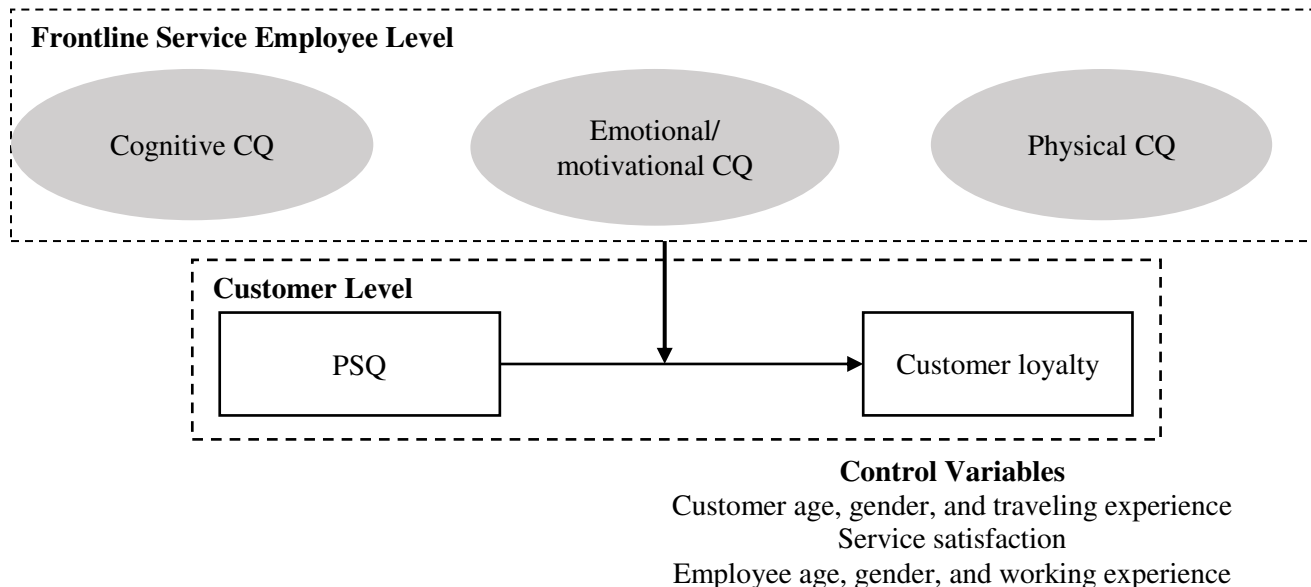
Frontline Service Employee Level

Cognitive CQ

Emotional/ motivational CQ

Physical CQ

Customer Level

PSQ

Customer loyalty

Control Variables
Customer age, gender, and traveling experience
Service satisfaction
Employee age, gender, and working experience